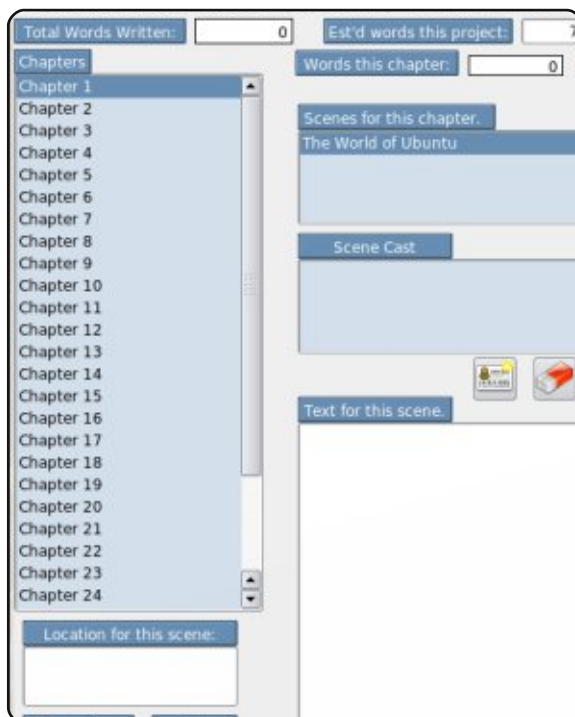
Total Words Written: 0

Est'd words this project: 7

Chapters

Chapter 1
Chapter 2
Chapter 3
Chapter 4
Chapter 5
Chapter 6
Chapter 7
Chapter 8
Chapter 9
Chapter 10
Chapter 11
Chapter 12
Chapter 13
Chapter 14
Chapter 15
Chapter 16
Chapter 17
Chapter 18
Chapter 19
Chapter 20
Chapter 21
Chapter 22
Chapter 23
Chapter 24

Words this chapter: 0

Scenes for this chapter.

The World of Ubuntu

Scene Cast

Text for this scene.

Location for this scene: